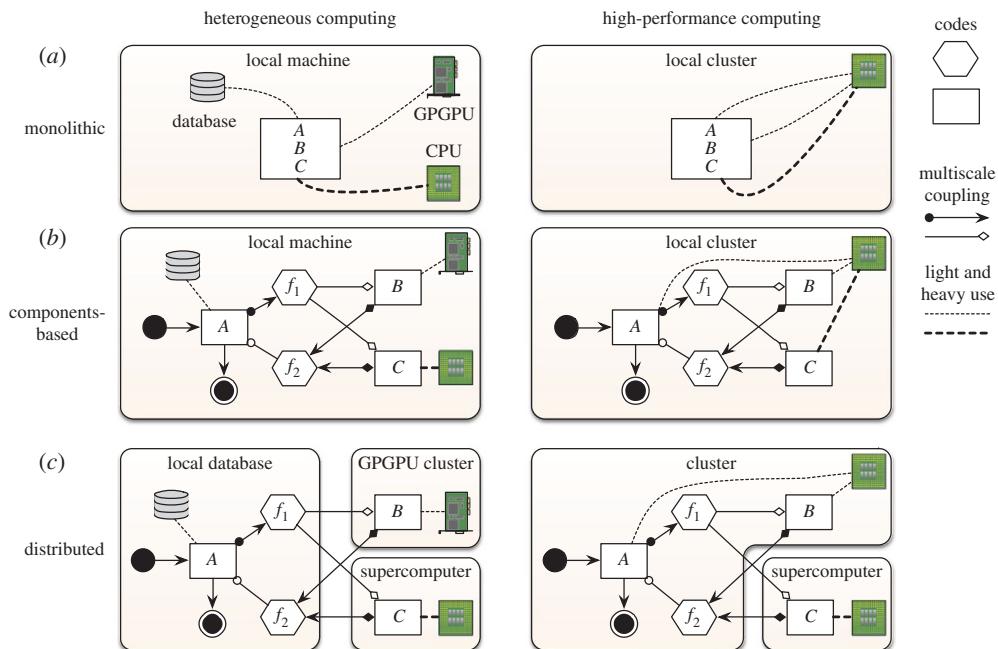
heterogeneous computing

high-performance computing

codes

(a)

monolithic

local machine

database

A
B
C

GPGPU

CPU

local cluster

A
B
C

multiscale coupling

(b)

components-based

local machine

$f_1$

B

A

$f_2$

C

local cluster

$f_1$

B

A

$f_2$

C

light and heavy use

(c)

distributed

local database

$f_1$

A

$f_2$

GPGPU cluster

B

supercomputer

C

cluster

$f_1$

B

A

$f_2$

supercomputer

C